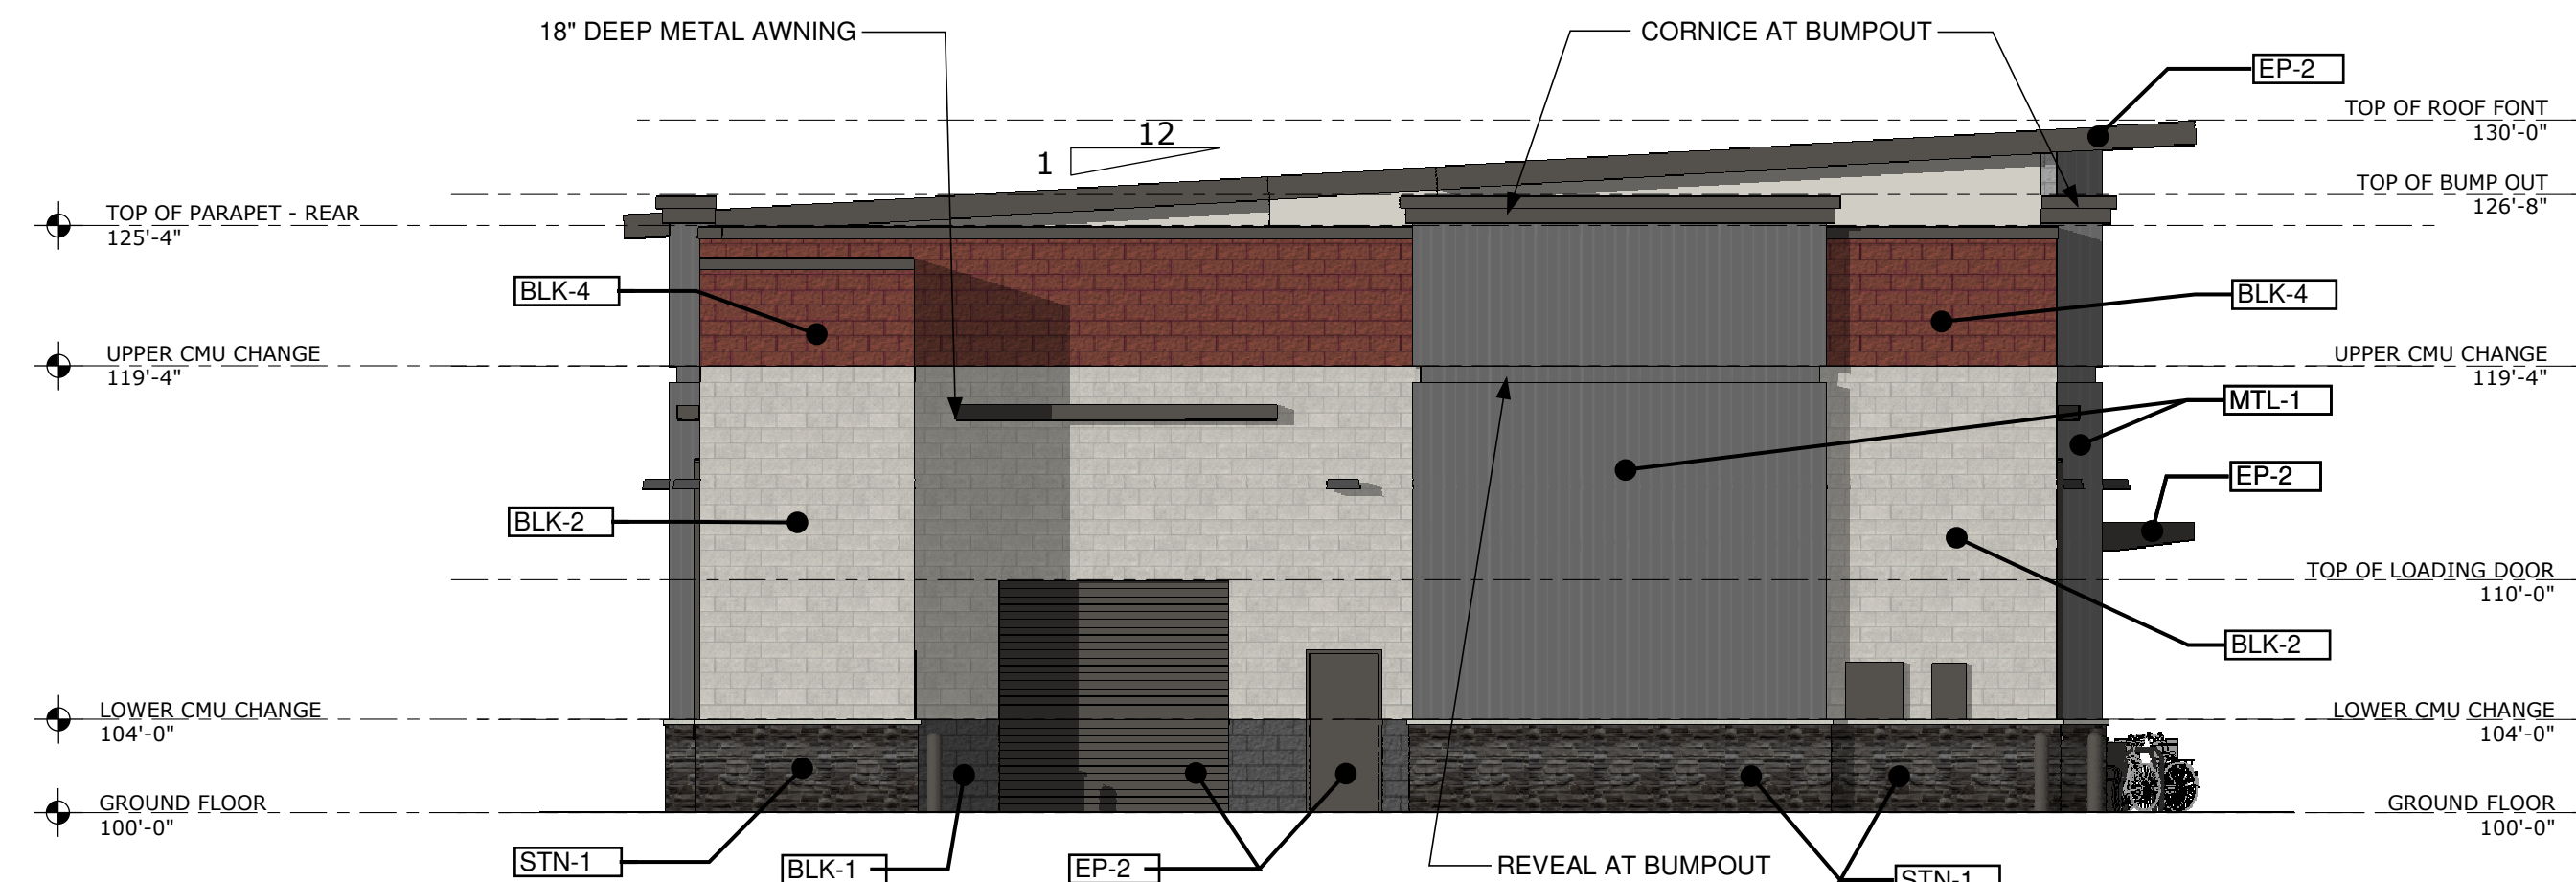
18" DEEP METAL AWNING

CORNICE AT BUMPOUT

EP-2

TOP OF ROOF FONT
130'-0"

1
12

TOP OF BUMP OUT
126'-8"

TOP OF PARAPET - REAR
125'-4"

BLK-4

BLK-4

UPPER CMU CHANGE
119'-4"

UPPER CMU CHANGE
119'-4"

MTL-1

EP-2

BLK-2

TOP OF LOADING DOOR
110'-0"

BLK-2

LOWER CMU CHANGE
104'-0"

LOWER CMU CHANGE
104'-0"

GROUND FLOOR
100'-0"

GROUND FLOOR
100'-0"

STN-1

BLK-1

EP-2

REVEAL AT BUMPOUT

STN-1